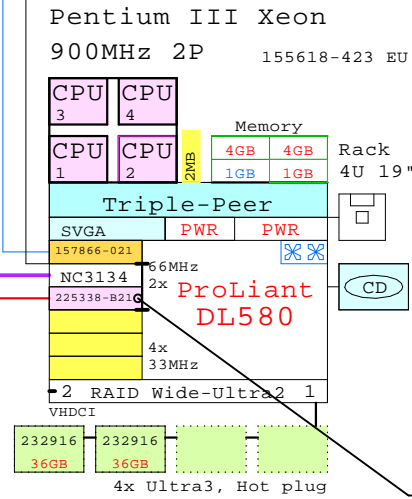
Pentium III Xeon
900MHz 2P
155618-423 EU

CPU 3
CPU 4
CPU 1
CPU 2
2MB

Memory
4GB 4GB
1GB 1GB

Rack
4U 19"

Triple-Peer
SVGA
PWR
PWR
157866-021
NC3134
66MHz
2x
225338-B21
ProLiant
DL580
4x
33MHz
2 RAID Wide-Ultra2 1
VHDCI
CD

232916
36GB
232916
36GB

4x Ultra3, Hot plug